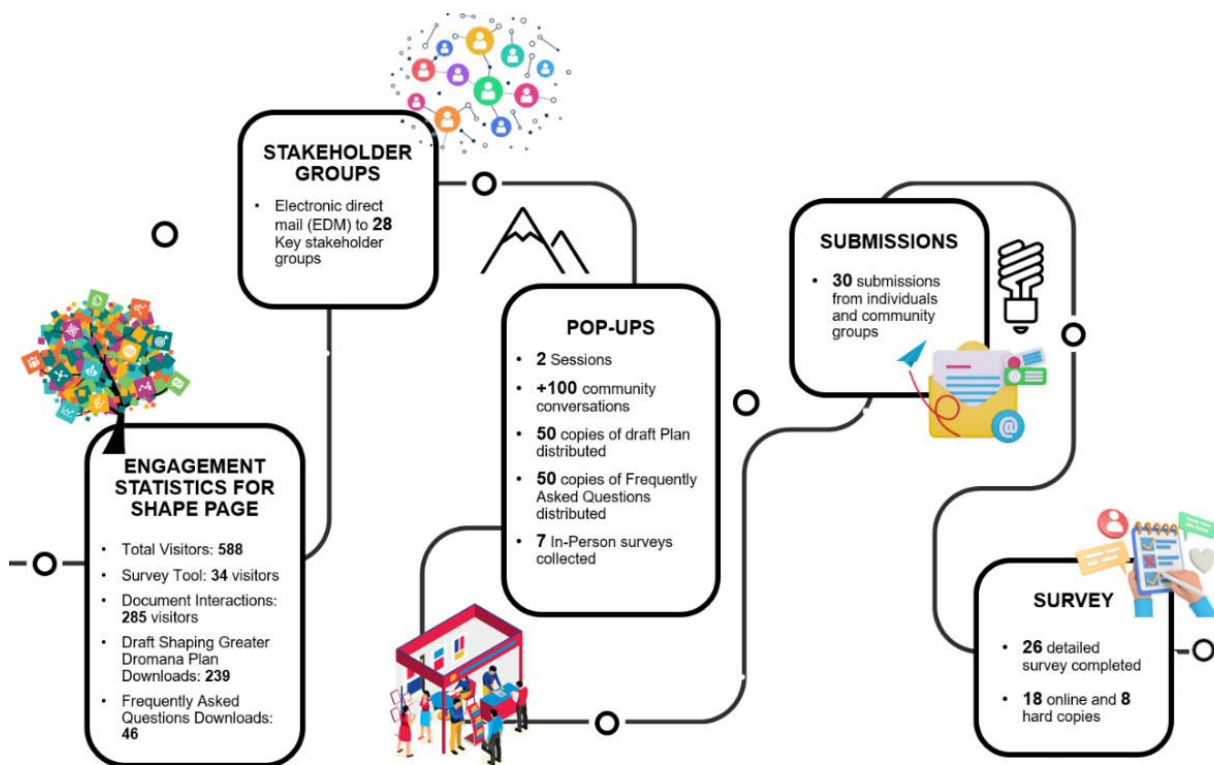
ENGAGEMENT STATISTICS FOR SHAPE PAGE

- Total Visitors: **588**
- Survey Tool: **34** visitors
- Document Interactions: **285** visitors
- Draft Shaping Greater Dromana Plan Downloads: **239**
- Frequently Asked Questions Downloads: **46**

STAKEHOLDER GROUPS

- Electronic direct mail (EDM) to **28** Key stakeholder groups

POP-UPS

- **2** Sessions
- **+100** community conversations
- **50** copies of draft Plan distributed
- **50** copies of Frequently Asked Questions distributed
- **7** In-Person surveys collected

SUBMISSIONS

- **30** submissions from individuals and community groups

SURVEY

- **26** detailed survey completed
- **18** online and **8** hard copies